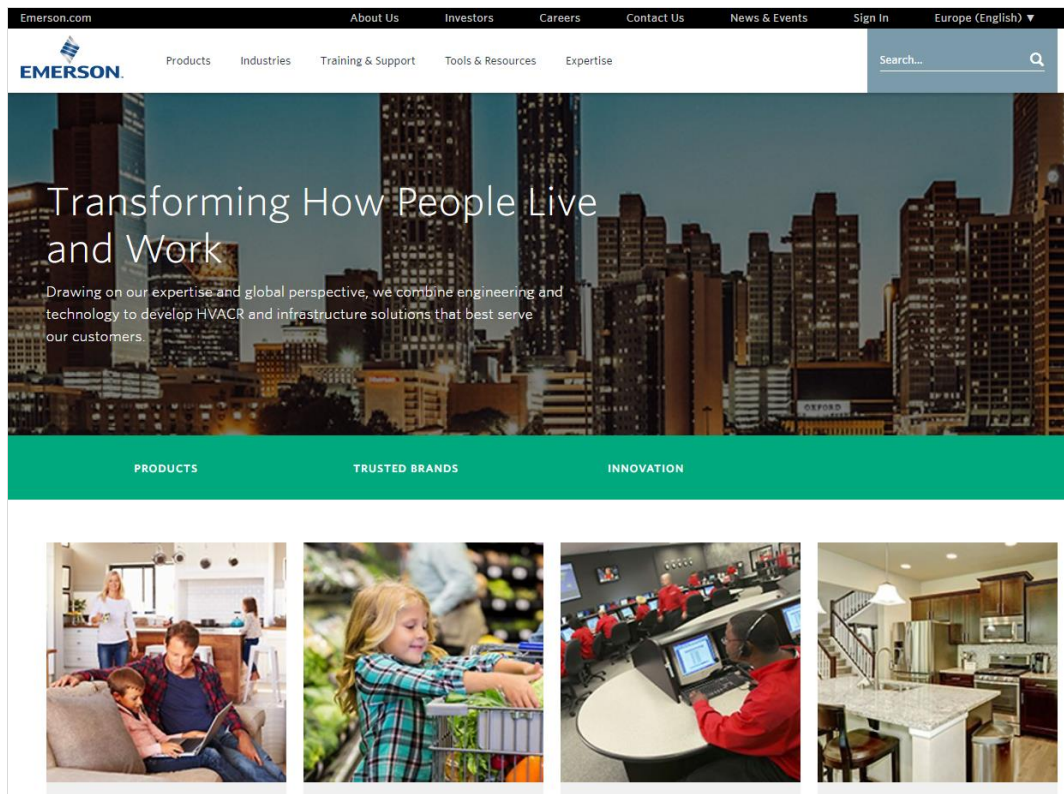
Emerson.com About Us Investors Careers Contact Us News & Events Sign In Europe (English) ▼

EMERSON.

Products Industries Training & Support Tools & Resources Expertise

Search...

Transforming How People Live and Work

Drawing on our expertise and global perspective, we combine engineering and technology to develop HVACR and infrastructure solutions that best serve our customers.

OXFORD

PRODUCTS TRUSTED BRANDS INNOVATION